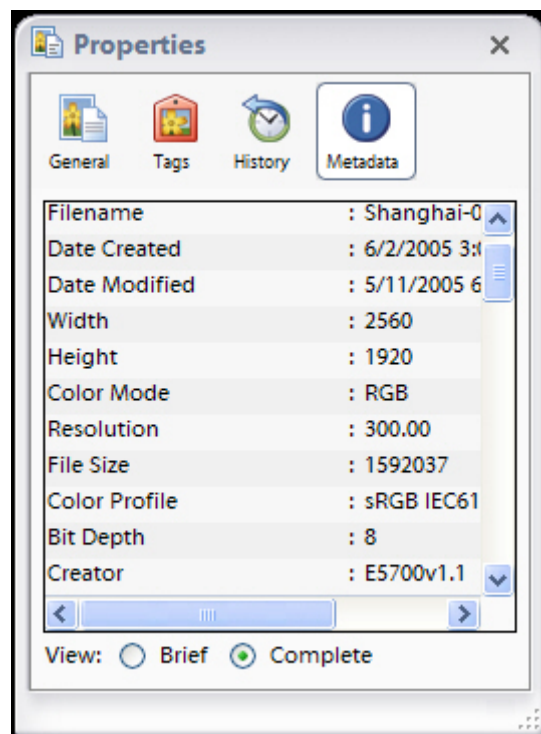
Properties ×

General Tags History Metadata

| | |
|---|---|
| Filename | : Shanghai-0 |
| Date Created | : 6/2/2005 3:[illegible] |
| Date Modified | : 5/11/2005 6 |
| Width | : 2560 |
| Height | : 1920 |
| Color Mode | : RGB |
| Resolution | : 300.00 |
| File Size | : 1592037 |
| Color Profile | : sRGB IEC61 |
| Bit Depth | : 8 |
| Creator | : E5700v1.1 |

View: Brief Complete